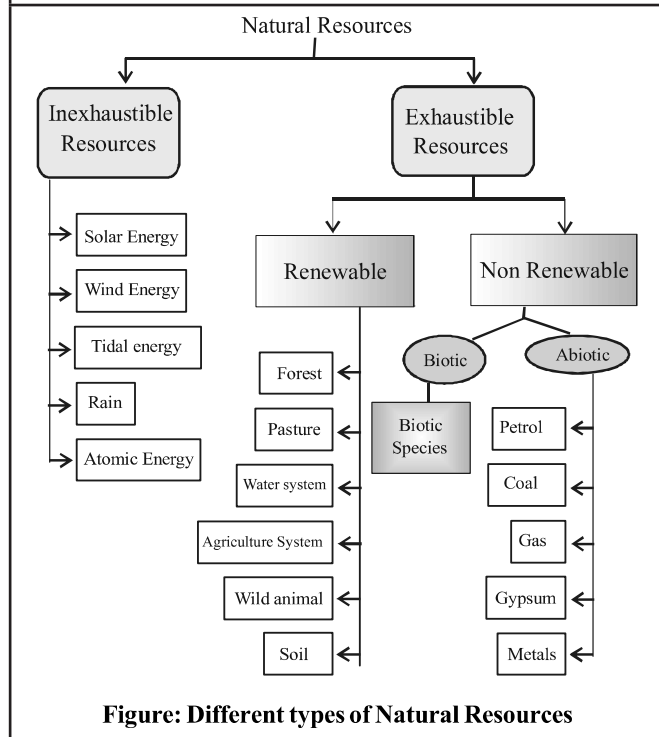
Natural Resources

Inexhaustible Resources

Exhaustible Resources

Solar Energy

Wind Energy

Tidal energy

Rain

Atomic Energy

Renewable

Non Renewable

Forest

Pasture

Water system

Agriculture System

Wild animal

Soil

Biotic

Abiotic

Biotic Species

Petrol

Coal

Gas

Gypsum

Metals

Figure: Different types of Natural Resources